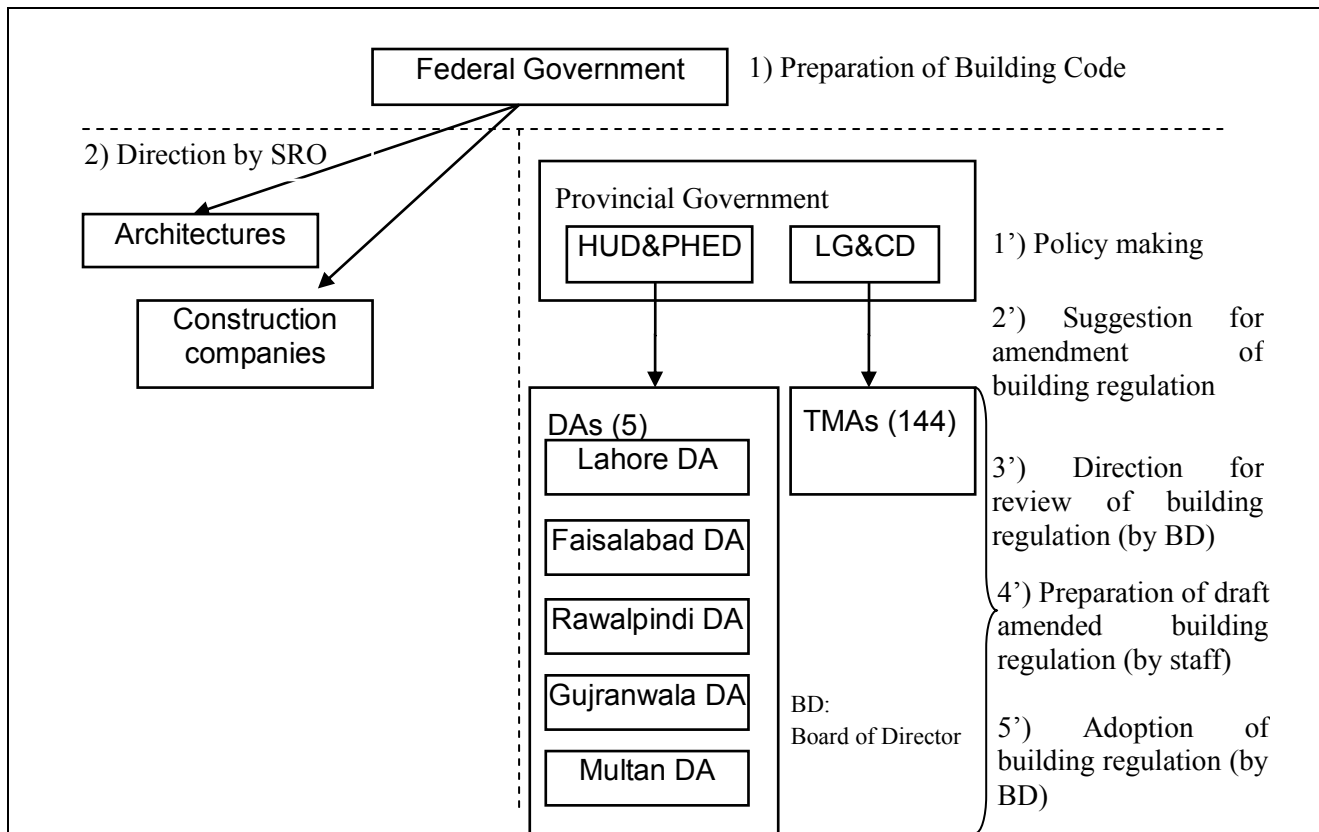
Federal Government

1) Preparation of Building Code

2) Direction by SRO

Architectures

Construction companies

Provincial Government

HUD&PHED

LG&CD

1') Policy making

2') Suggestion for amendment of building regulation

DAs (5)

Lahore DA

Faisalabad DA

Rawalpindi DA

Gujranwala DA

Multan DA

TMAs (144)

BD: Board of Director

3') Direction for review of building regulation (by BD)

4') Preparation of draft amended building regulation (by staff)

5') Adoption of building regulation (by BD)